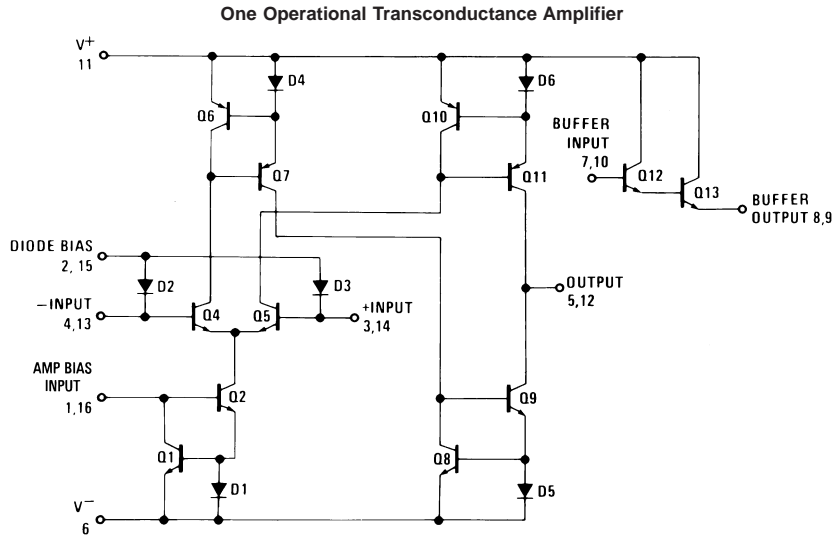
One Operational Transconductance Amplifier

V+
11

D4
Q6
Q7
D6
Q10
Q11
BUFFER INPUT 7,10
Q12
Q13
BUFFER OUTPUT 8,9

DIODE BIAS
2, 15
D2
D3
−INPUT
4,13
Q4
Q5
+INPUT
3,14
OUTPUT
5,12

AMP BIAS INPUT
1,16
Q2
Q9
Q1
Q8
D1
D5
V−
6